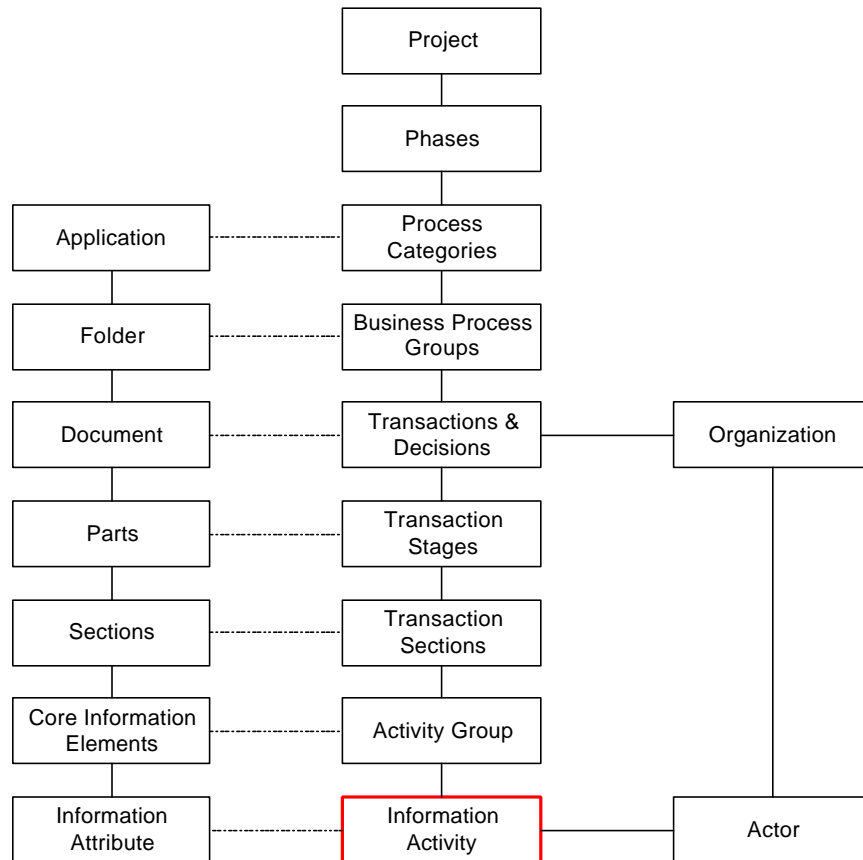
Project

Phases

Application

Process Categories

Folder

Business Process Groups

Document

Transactions & Decisions

Organization

Parts

Transaction Stages

Sections

Transaction Sections

Core Information Elements

Activity Group

Information Attribute

Information Activity

Actor